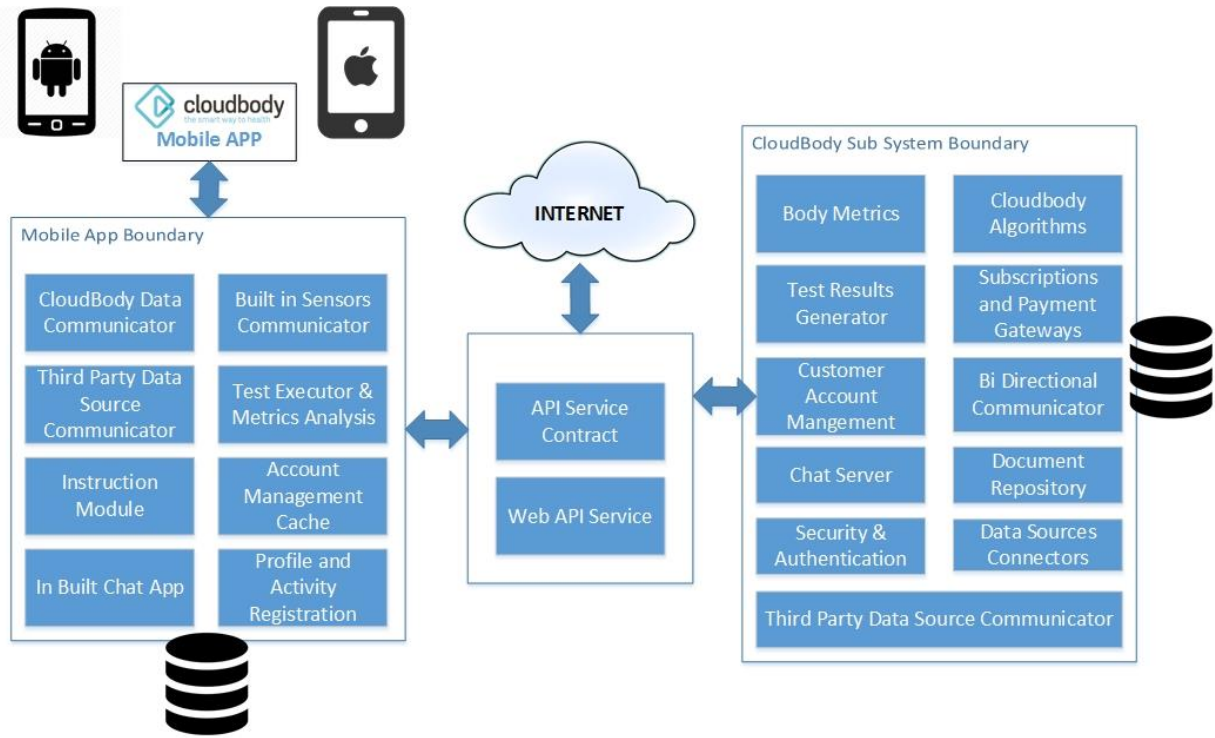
cloudbody
the smart way to health
Mobile APP

Mobile App Boundary

CloudBody Data Communicator

Built in Sensors Communicator

Third Party Data Source Communicator

Test Executor & Metrics Analysis

Instruction Module

Account Management Cache

In Built Chat App

Profile and Activity Registration

INTERNET

API Service Contract

Web API Service

CloudBody Sub System Boundary

Body Metrics

Cloudbody Algorithms

Test Results Generator

Subscriptions and Payment Gateways

Customer Account Mangement

Bi Directional Communicator

Chat Server

Document Repository

Security & Authentication

Data Sources Connectors

Third Party Data Source Communicator